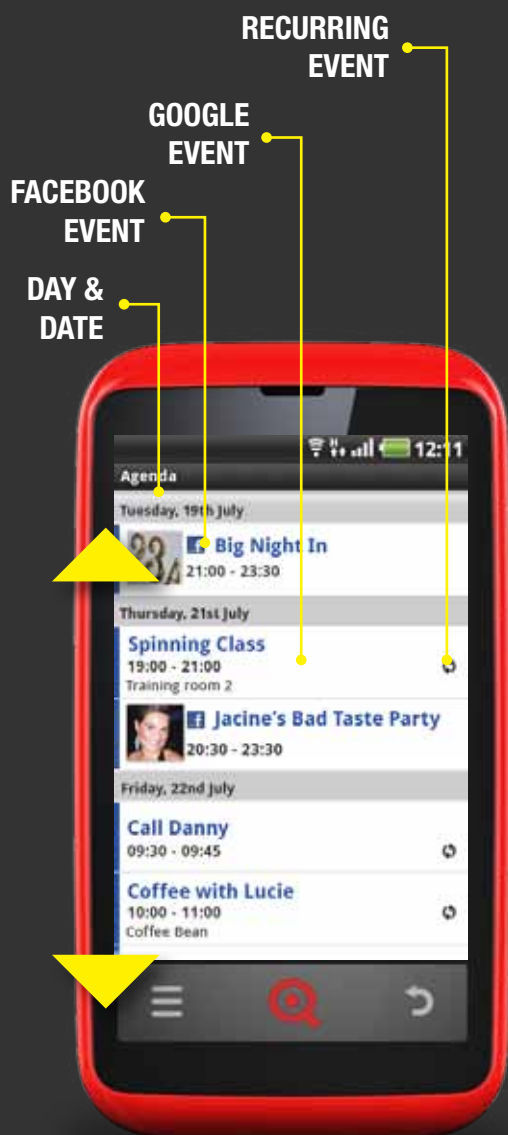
RECURRING EVENT

GOOGLE EVENT

FACEBOOK EVENT

DAY & DATE

12:11

Agenda

Tuesday, 19th July

Big Night In
21:00 - 23:30

Thursday, 21st July

Spinning Class
19:00 - 21:00
Training room 2

Jacine's Bad Taste Party
20:30 - 23:30

Friday, 22nd July

Call Danny
09:30 - 09:45

Coffee with Lucie
10:00 - 11:00
Coffee Bean